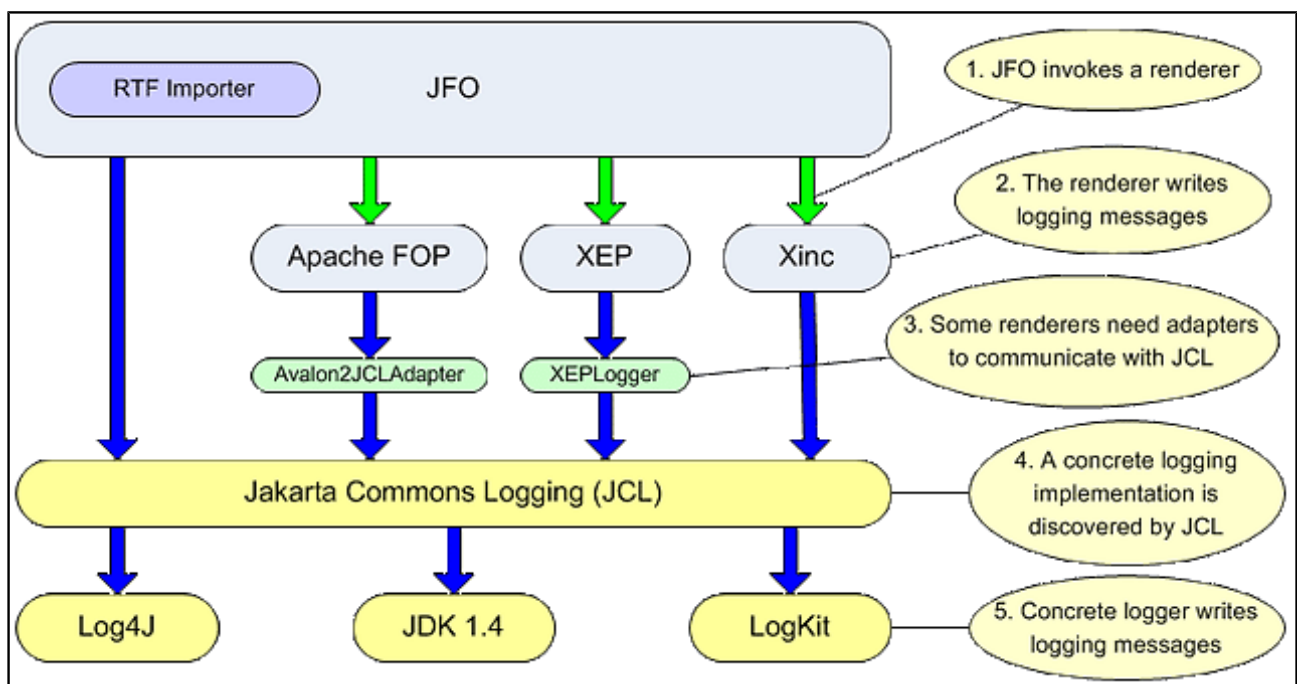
RTF Importer

JFO

1. JFO invokes a renderer

2. The renderer writes logging messages

Apache FOP

XEP

Xinc

3. Some renderers need adapters to communicate with JCL

Avalon2JCLAdapter

XEPLogger

Jakarta Commons Logging (JCL)

4. A concrete logging implementation is discovered by JCL

Log4J

JDK 1.4

LogKit

5. Concrete logger writes logging messages